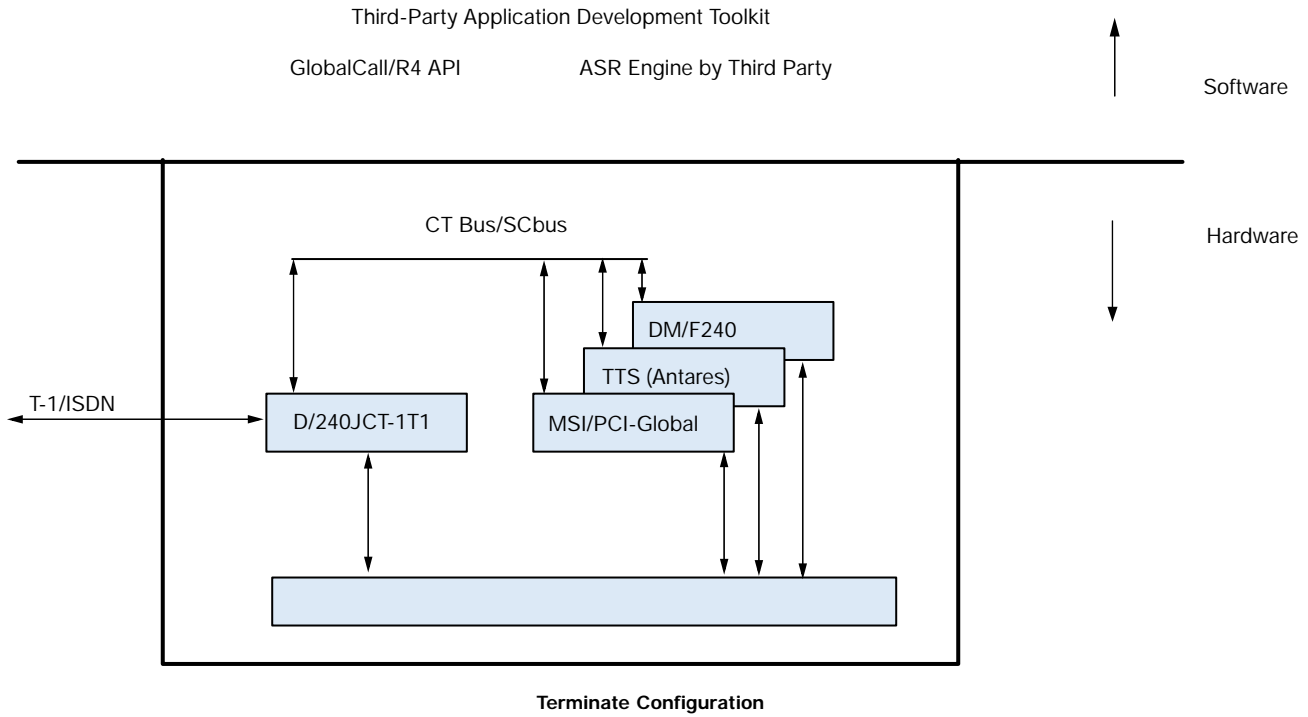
Third-Party Application Development Toolkit

GlobalCall/R4 API

ASR Engine by Third Party

Software

CT Bus/SCbus

Hardware

DM/F240

TTS (Antares)

T-1/ISDN

D/240JCT-1T1

MSI/PCI-Global

Terminate Configuration